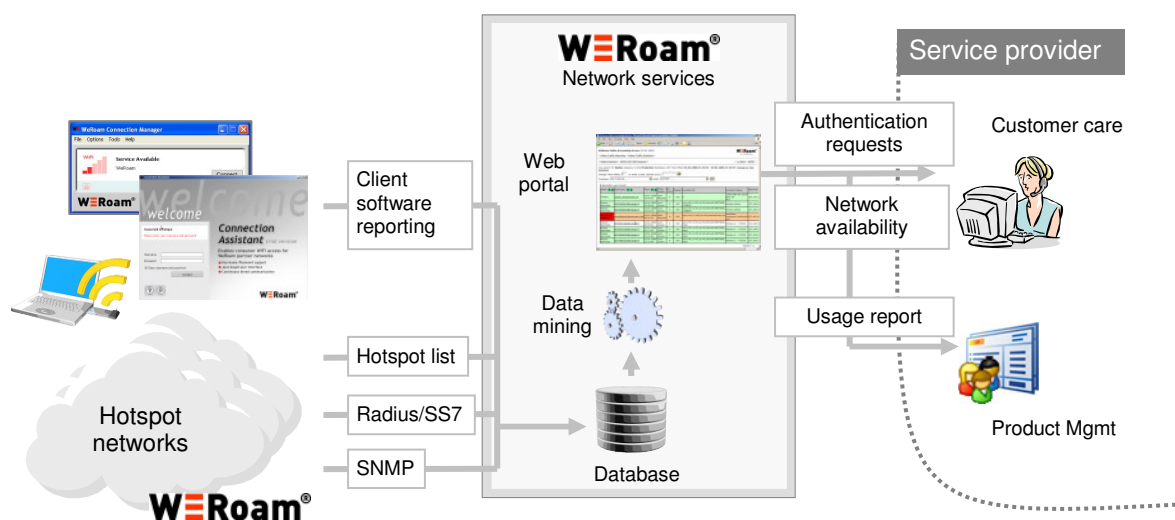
WERoam®
Network services

Service provider

WeRoam Connection Manager
File Options Tools Help
Service Available
WeRoam
Connect
WERoam

welcome
Connection Assistant
WERoam

Client software reporting

Web portal

Authentication requests

Customer care

Network availability

Data mining

Usage report

Hotspot list

Radius/SS7

Hotspot networks

SNMP

Database

Product Mgmt

WERoam®